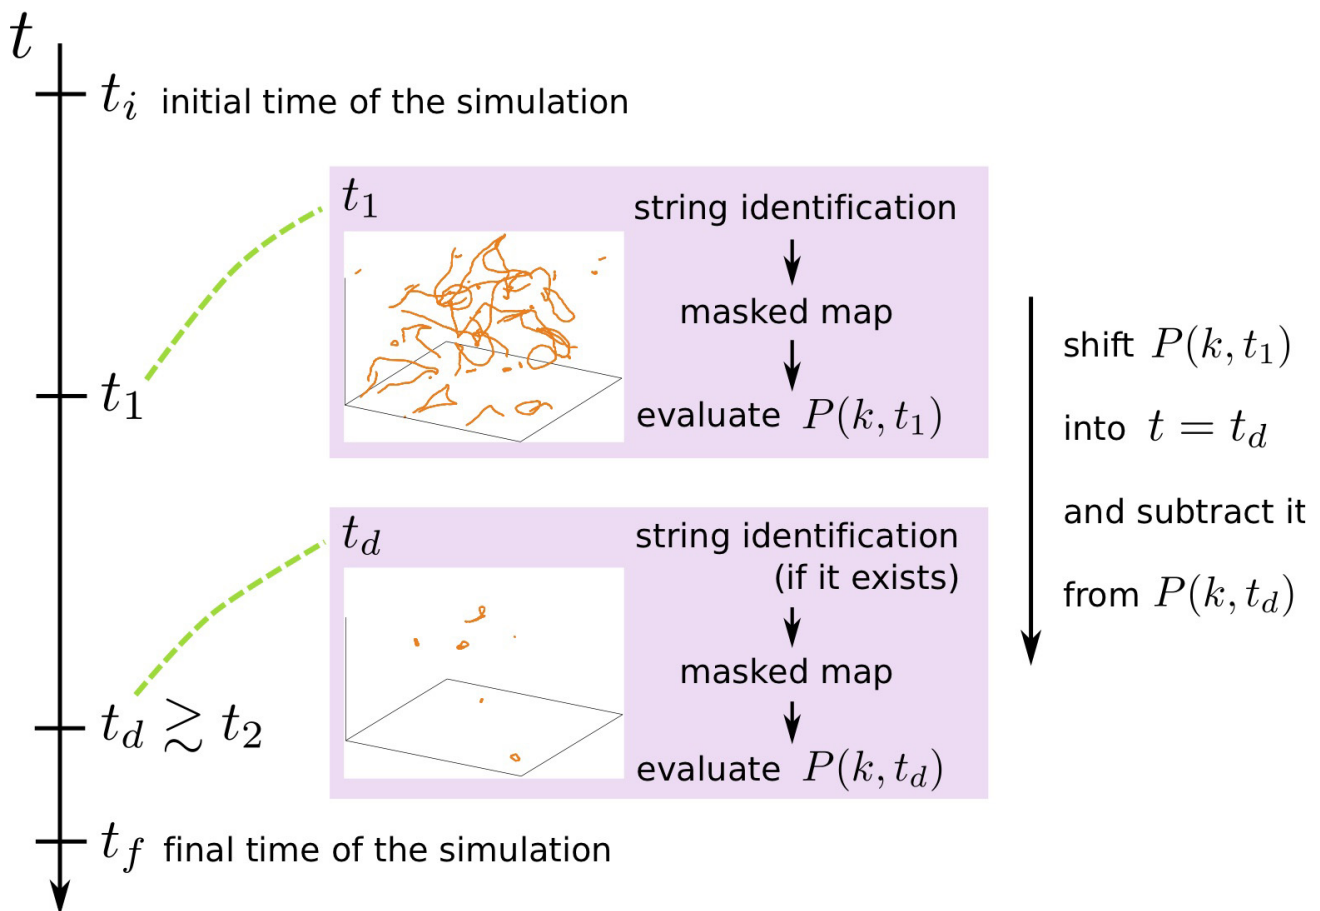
$t$

$t_i$ initial time of the simulation

$t_1$

string identification

masked map

evaluate $P(k, t_1)$

$t_1$

shift $P(k, t_1)$ into $t = t_d$ and subtract it from $P(k, t_d)$

$t_d$

string identification (if it exists)

masked map

evaluate $P(k, t_d)$

$t_d \gtrsim t_2$

$t_f$ final time of the simulation